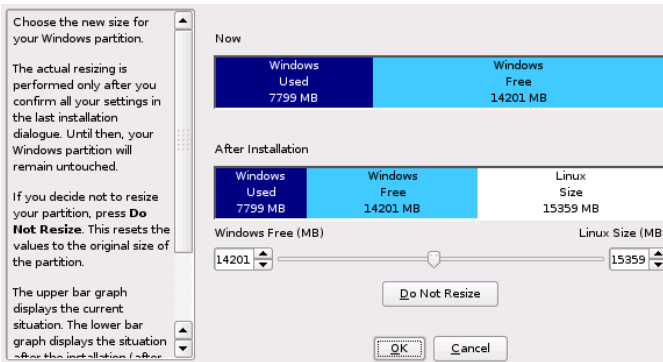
Choose the new size for your Windows partition.

The actual resizing is performed only after you confirm all your settings in the last installation dialogue. Until then, your Windows partition will remain untouched.

If you decide not to resize your partition, press **Do Not Resize**. This resets the values to the original size of the partition.

The upper bar graph displays the current situation. The lower bar graph displays the situation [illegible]

Now

Windows
Used
7799 MB

Windows
Free
14201 MB

After Installation

Windows
Used
7799 MB

Windows
Free
14201 MB

Linux
Size
15359 MB

Windows Free (MB)

Linux Size (MB

14201

15359

Do Not Resize

OK

Cancel